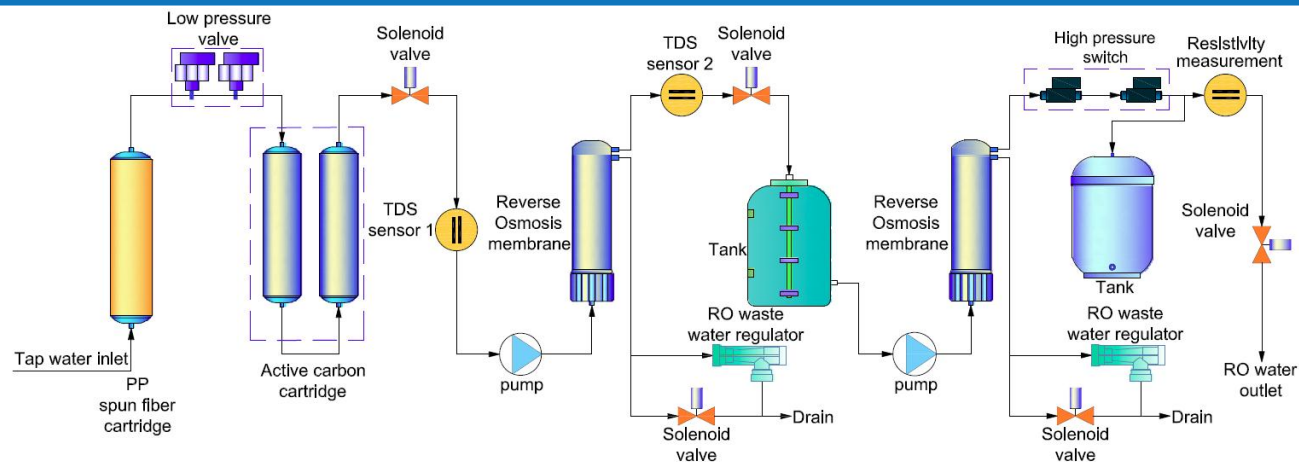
Low pressure valve

Solenoid valve

TDS sensor 2

Solenoid valve

High pressure switch

Reslstlvlty measurement

TDS sensor 1

Reverse Osmosis membrane

Tank

Reverse Osmosis membrane

Tank

Solenoid valve

RO waste water regulator

RO waste water regulator

Tap water inlet

PP spun fiber cartridge

Active carbon cartridge

pump

pump

Drain

Drain

Solenoid valve

Solenoid valve

RO water outlet